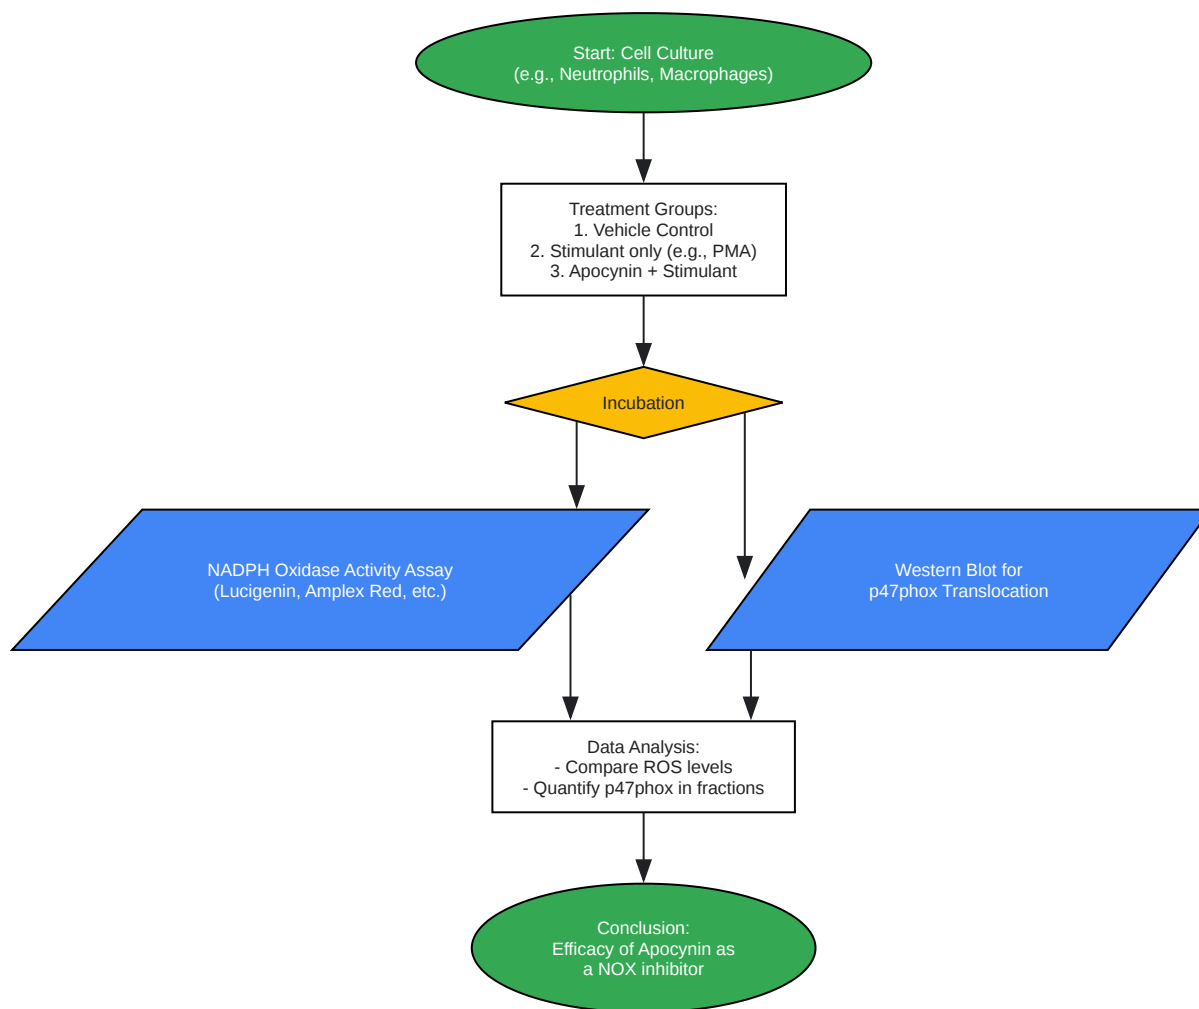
Start: Cell Culture
(e.g., Neutrophils, Macrophages)

Treatment Groups:
1. Vehicle Control
2. Stimulant only (e.g., PMA)
3. Apocynin + Stimulant

Incubation

NADPH Oxidase Activity Assay
(Lucigenin, Amplex Red, etc.)

Western Blot for
p47phox Translocation

Data Analysis:
- Compare ROS levels
- Quantify p47phox in fractions

Conclusion:
Efficacy of Apocynin as
a NOX inhibitor